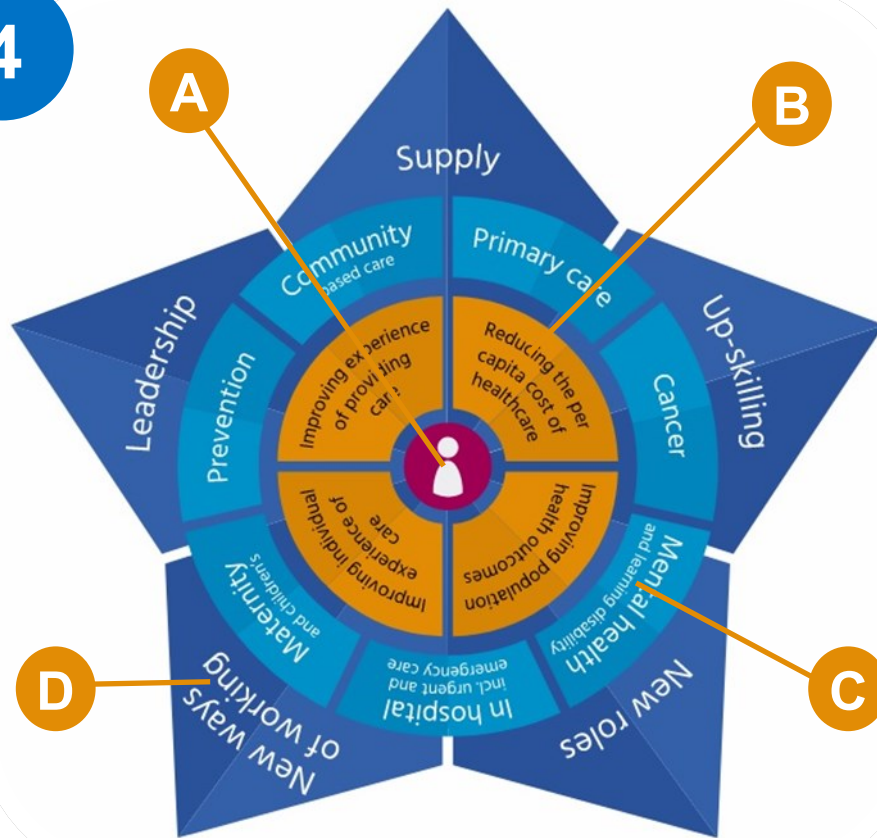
4

A

B

Supply

Leadership

Up-skilling

Community based care

Primary care

Prevention

Cancer

Improving experience of providing care

Reducing the per capita cost of healthcare

Improving individual experience of care

Improving population health outcomes

Maternity and children's

Mental health and learning disability

In hospital incl. urgent and emergency care

New ways of working

New roles

D

C